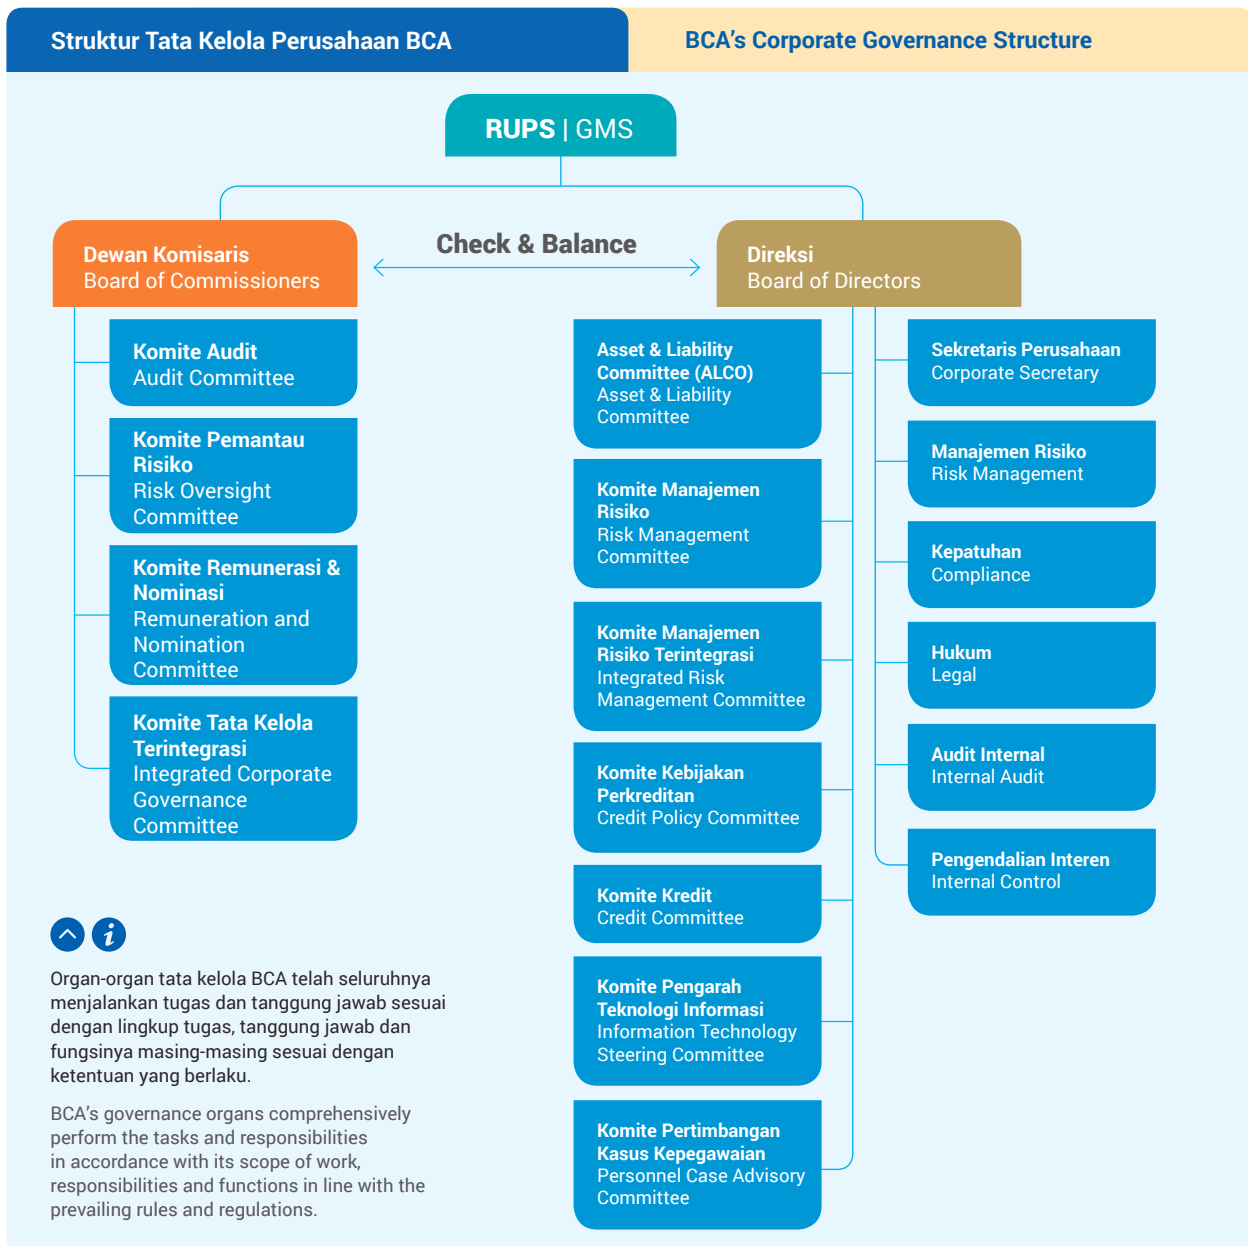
Struktur Tata Kelola Perusahaan BCA

BCA's Corporate Governance Structure

RUPS | GMS

Check & Balance

Dewan Komisaris
Board of Commissioners

Direksi
Board of Directors

Komite Audit
Audit Committee

Komite Pemantau Risiko
Risk Oversight Committee

Komite Remunerasi & Nominasi
Remuneration and Nomination Committee

Komite Tata Kelola Terintegrasi
Integrated Corporate Governance Committee

Asset & Liability Committee (ALCO)
Asset & Liability Committee

Komite Manajemen Risiko
Risk Management Committee

Komite Manajemen Risiko Terintegrasi
Integrated Risk Management Committee

Komite Kebijakan Perkreditan
Credit Policy Committee

Komite Kredit
Credit Committee

Komite Pengarah Teknologi Informasi
Information Technology Steering Committee

Komite Pertimbangan Kasus Kepegawaian
Personnel Case Advisory Committee

Sekretaris Perusahaan
Corporate Secretary

Manajemen Risiko
Risk Management

Kepatuhan
Compliance

Hukum
Legal

Audit Internal
Internal Audit

Pengendalian Interen
Internal Control

Organ-organ tata kelola BCA telah seluruhnya menjalankan tugas dan tanggung jawab sesuai dengan lingkup tugas, tanggung jawab dan fungsinya masing-masing sesuai dengan ketentuan yang berlaku.

BCA's governance organs comprehensively perform the tasks and responsibilities in accordance with its scope of work, responsibilities and functions in line with the prevailing rules and regulations.